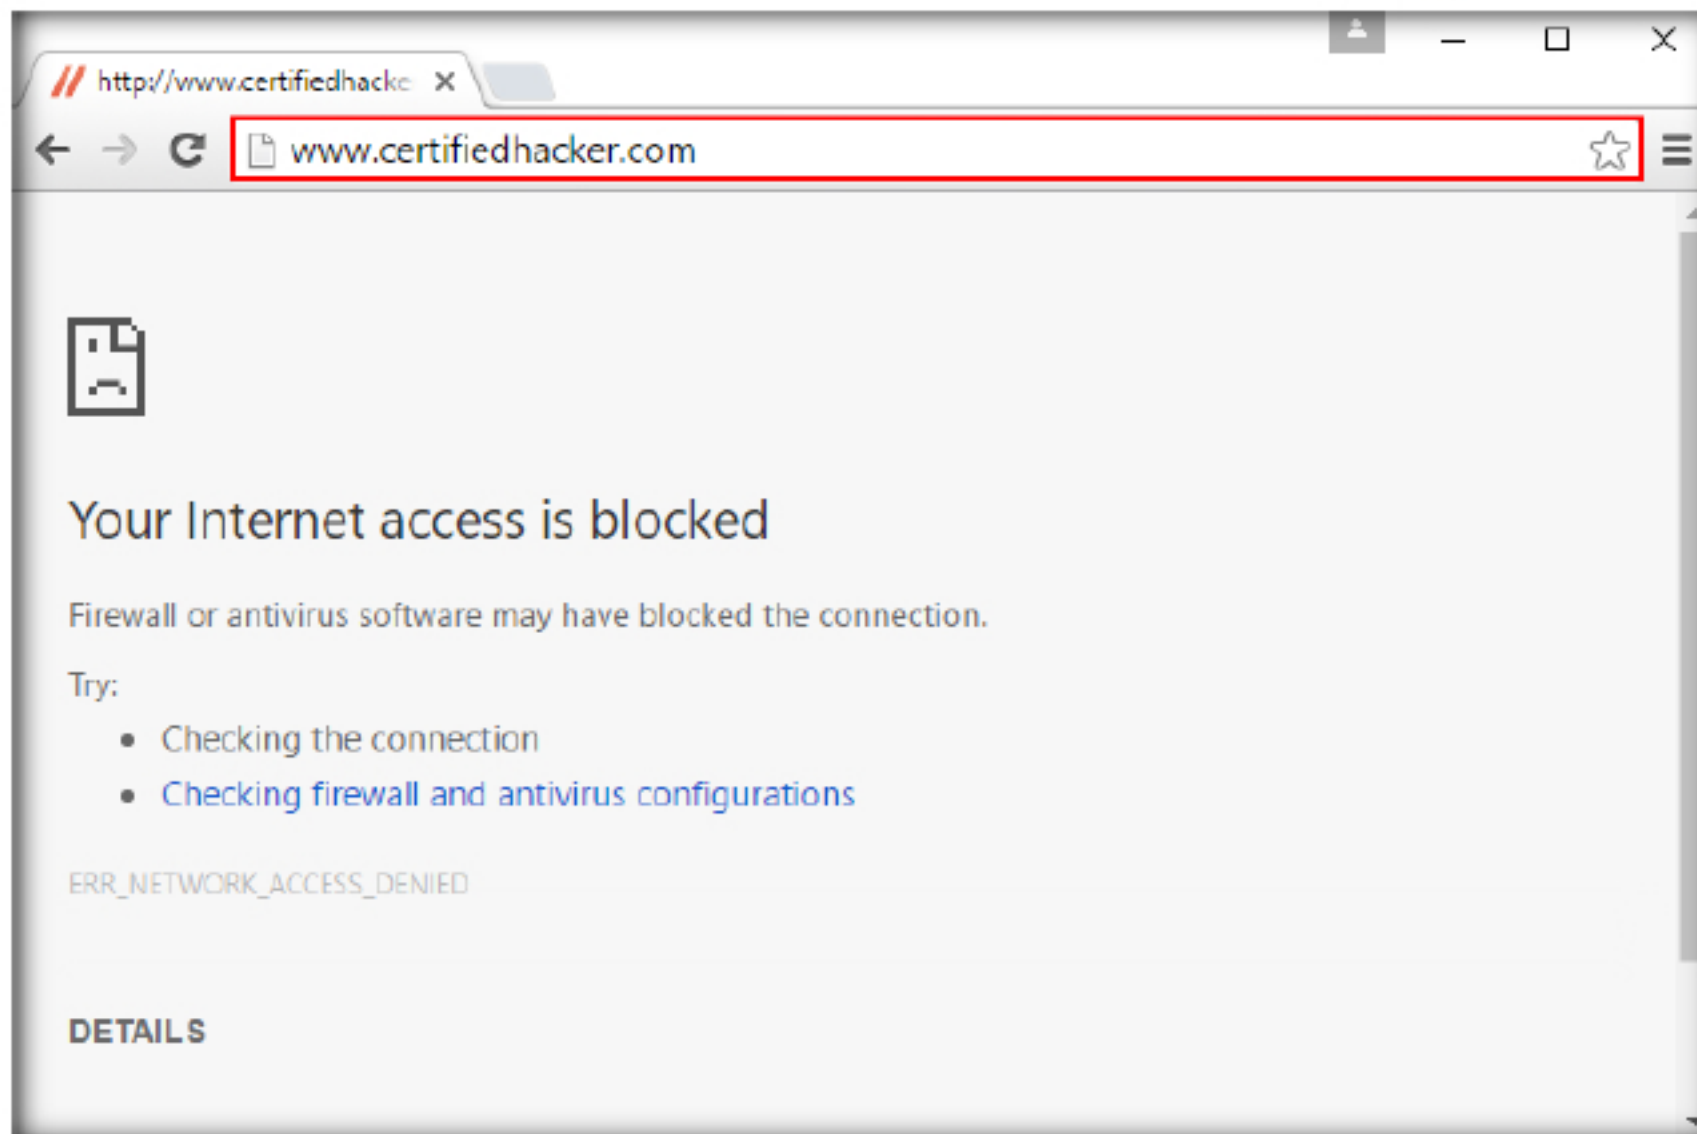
http://www.certifiedhackc ×

www.certifiedhacker.com

Your Internet access is blocked

Firewall or antivirus software may have blocked the connection.

Try:

- Checking the connection
- Checking firewall and antivirus configurations

ERR_NETWORK_ACCESS_DENIED

DETAILS